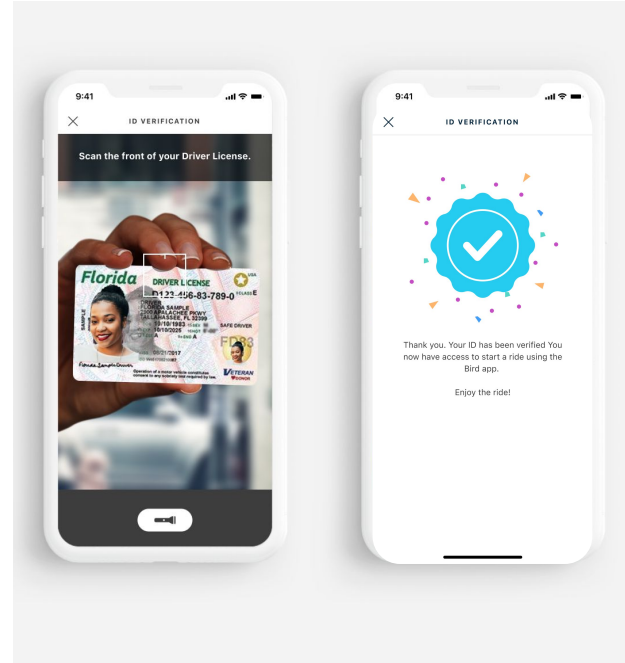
9:41

ID VERIFICATION

Scan the front of your Driver License.

Florida

DRIVER LICENSE

USA

D123-456-83-789-0

CLASS E

SAMPLE

FLORIDA SAMPLE

2000 APALACHEE PKWY

TALLAHASSEE, FL 32399

03/10/1983

09/10/2026

SAFE DRIVER

09/21/2017

Operation of a motor vehicle constitutes consent to any sobriety test required by law.

VETERAN

9:41

ID VERIFICATION

Thank you. Your ID has been verified You now have access to start a ride using the Bird app.

Enjoy the ride!